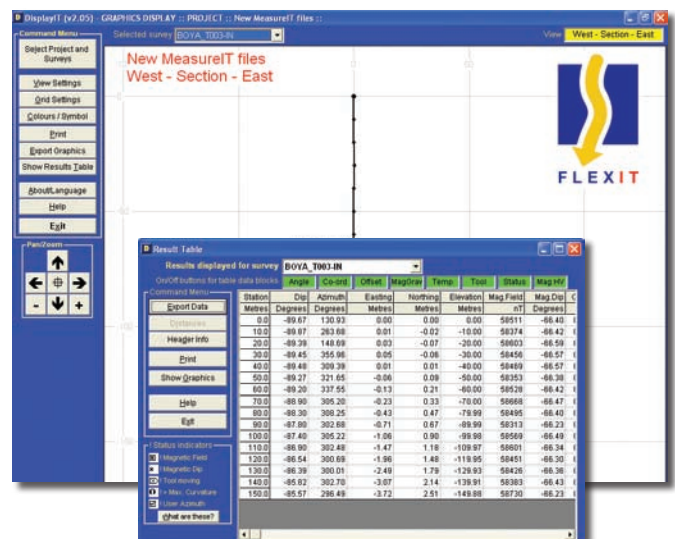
DisplayIT [v2.05] - GRAPHICS DISPLAY :: PROJECT :: New MeasureIT files ::

Command Menu
Select Project and Surveys
View Settings
Grid Settings
Colours / Symbol
Print
Export Graphics
Show Results Table
About/Language
Help
Exit
Pan/Zoom
-
+

Selected survey BOYA_T003-IN
View West - Section - East

New MeasureIT files
West - Section - East

FLEXIT

Result Table
Results displayed for survey BOYA_T003-IN
On/Off buttons for table data blocks
Angle Co-ord Offset MagGrav Temp Tool Status Mag Hf/
Command Menu
Export Data
Distances
Header Info
Print
Show Graphics
Help
Exit
Status indicators
Magnetic Field
Magnetic Dip
Tool moving
= Max. Curvature
User Azimuth
What are these?

| Station Metres | Dip Degrees | Azimuth Degrees | Easting Metres | Northing Metres | Elevation Metres | Mag.Field nT | Mag.Dip Degrees |
|---|---|---|---|---|---|---|---|
| 0.0 | -89.67 | 130.93 | 0.00 | 0.00 | 0.00 | 58511 | -66.40 |
| 10.0 | -89.87 | 263.68 | 0.01 | -0.02 | -10.00 | 58374 | -66.42 |
| 20.0 | -89.39 | 148.69 | 0.03 | -0.07 | -20.00 | 58603 | -66.59 |
| 30.0 | -89.45 | 355.96 | 0.05 | -0.06 | -30.00 | 58456 | -66.57 |
| 40.0 | -89.48 | 309.39 | 0.01 | 0.01 | -40.00 | 58469 | -66.57 |
| 50.0 | -89.27 | 321.65 | -0.06 | 0.09 | -50.00 | 58353 | -66.38 |
| 60.0 | -89.20 | 337.55 | -0.13 | 0.21 | -60.00 | 58528 | -66.42 |
| 70.0 | -88.90 | 305.20 | -0.23 | 0.33 | -70.00 | 58668 | -66.47 |
| 80.0 | -88.30 | 308.25 | -0.43 | 0.47 | -79.99 | 58495 | -66.40 |
| 90.0 | -87.80 | 302.68 | -0.71 | 0.67 | -89.99 | 58313 | -66.23 |
| 100.0 | -87.40 | 305.22 | -1.06 | 0.90 | -99.98 | 58569 | -66.49 |
| 110.0 | -86.90 | 302.48 | -1.47 | 1.18 | -109.97 | 58601 | -66.34 |
| 120.0 | -86.54 | 300.69 | -1.96 | 1.48 | -119.95 | 58451 | -66.30 |
| 130.0 | -86.39 | 300.01 | -2.49 | 1.79 | -129.93 | 58426 | -66.36 |
| 140.0 | -85.82 | 302.70 | -3.07 | 2.14 | -139.90 | 58383 | -66.43 |
| 150.0 | -85.57 | 296.49 | -3.72 | 2.51 | -149.88 | 58730 | -66.23 |